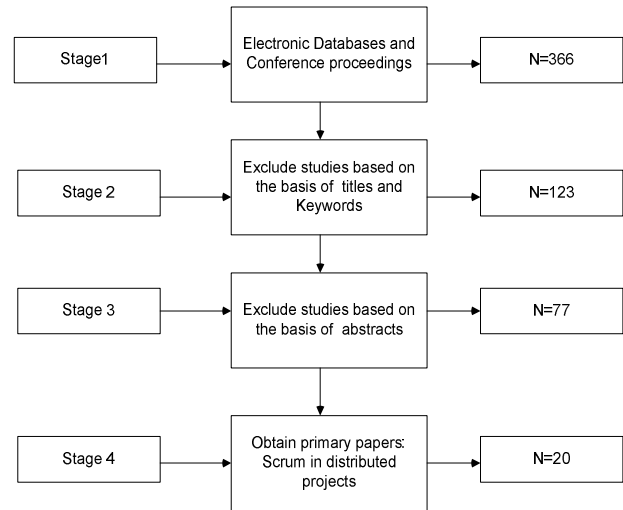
Stage1

Electronic Databases and Conference proceedings

N=366

Stage 2

Exclude studies based on the basis of titles and Keywords

N=123

Stage 3

Exclude studies based on the basis of abstracts

N=77

Stage 4

Obtain primary papers: Scrum in distributed projects

N=20